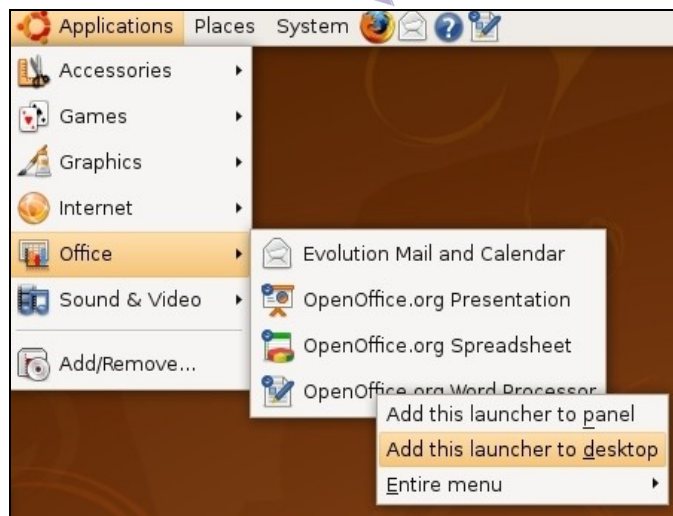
Applications Places System

Accessories
Games
Graphics
Internet
Office
Sound & Video
Add/Remove...

Evolution Mail and Calendar
OpenOffice.org Presentation
OpenOffice.org Spreadsheet
OpenOffice.org Word Processor

Add this launcher to panel
Add this launcher to desktop
Entire menu